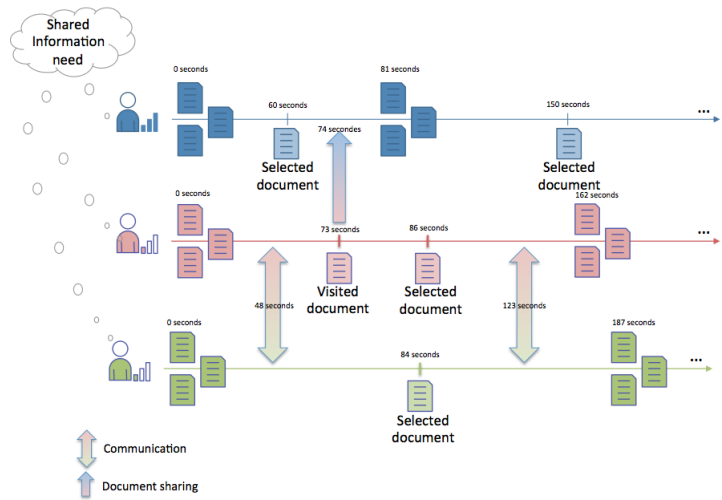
Shared Information need

0 seconds
60 seconds
Selected document
74 secondes
81 seconds
150 seconds
Selected document
...

0 seconds
73 seconds
Visited document
86 seconds
Selected document
162 seconds
...

48 seconds
123 seconds

0 seconds
84 seconds
Selected document
187 seconds
...

Communication
Document sharing